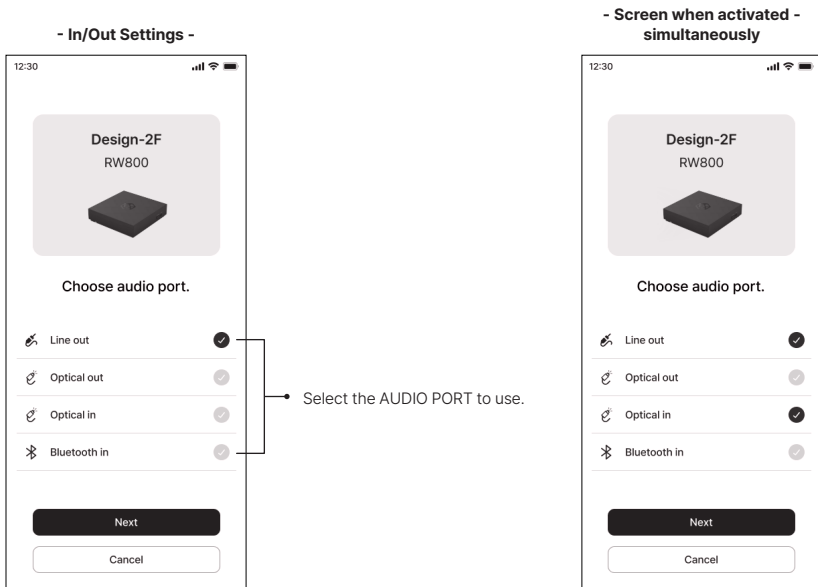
- In/Out Settings -

12:30

Design-2F
RW800

Choose audio port.

Line out

Optical out

Optical in

Bluetooth in

Next

Cancel

Select the AUDIO PORT to use.

- Screen when activated - simultaneously

12:30

Design-2F
RW800

Choose audio port.

Line out

Optical out

Optical in

Bluetooth in

Next

Cancel